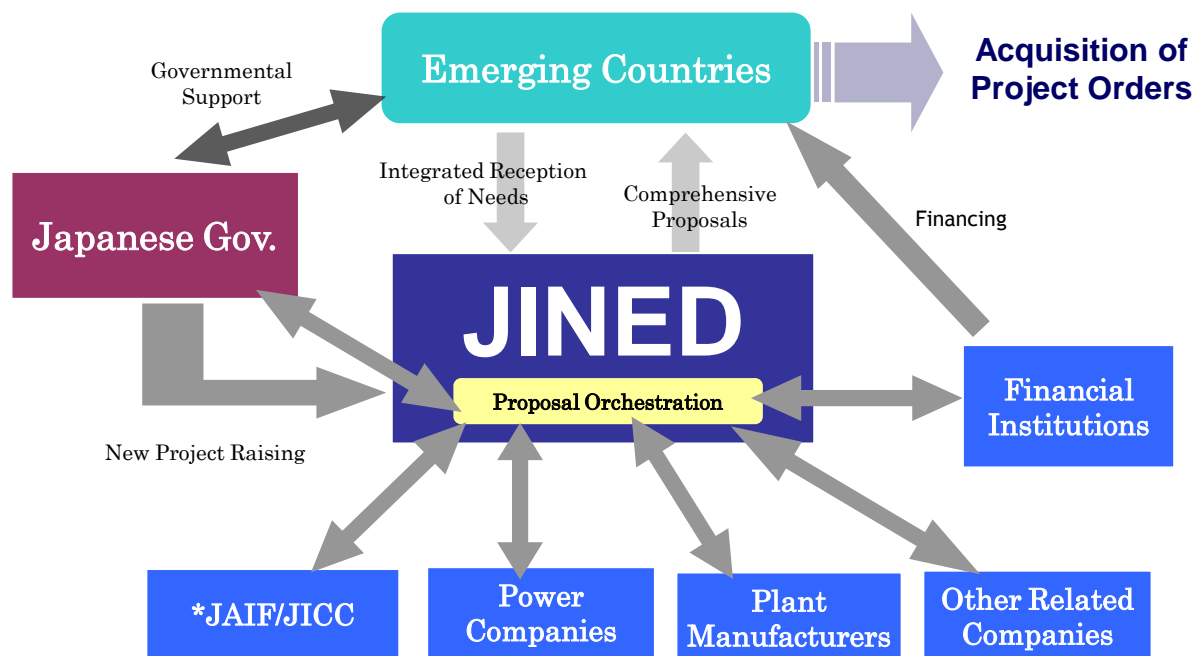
Governmental Support

Emerging Countries

Acquisition of Project Orders

Integrated Reception of Needs

Comprehensive Proposals

Financing

Japanese Gov.

JINED

Proposal Orchestration

Financial Institutions

New Project Raising

*JAIF/JICC

Power Companies

Plant Manufacturers

Other Related Companies